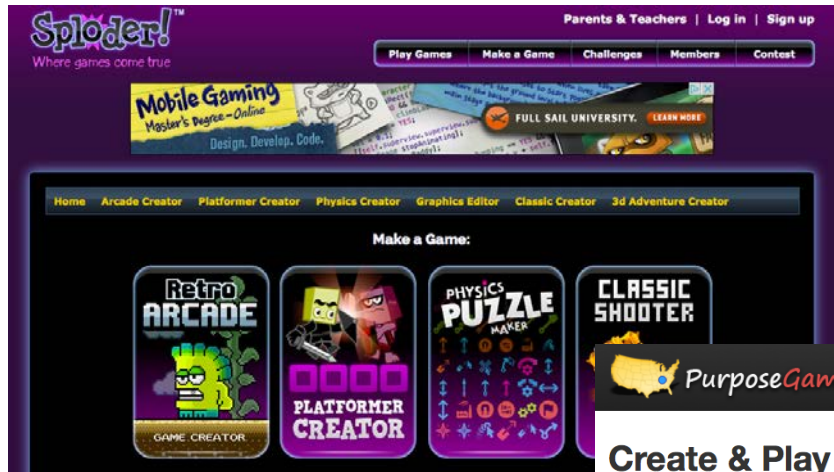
Sploder!™
Where games come true

Parents & Teachers | Log in | Sign up

Play Games | Make a Game | Challenges | Members | Contest

Mobile Gaming
Master's Degree – Online
Design. Develop. Code.
FULL SAIL UNIVERSITY. LEARN MORE

Home | Arcade Creator | Platformer Creator | Physics Creator | Graphics Editor | Classic Creator | 3d Adventure Creator

Make a Game:

Retro ARCADE
GAME CREATOR

PLATFORMER CREATOR

PHYSICS PUZZLE MAKER

CLASSIC SHOOTER

PurposeGam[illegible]

Create & Play